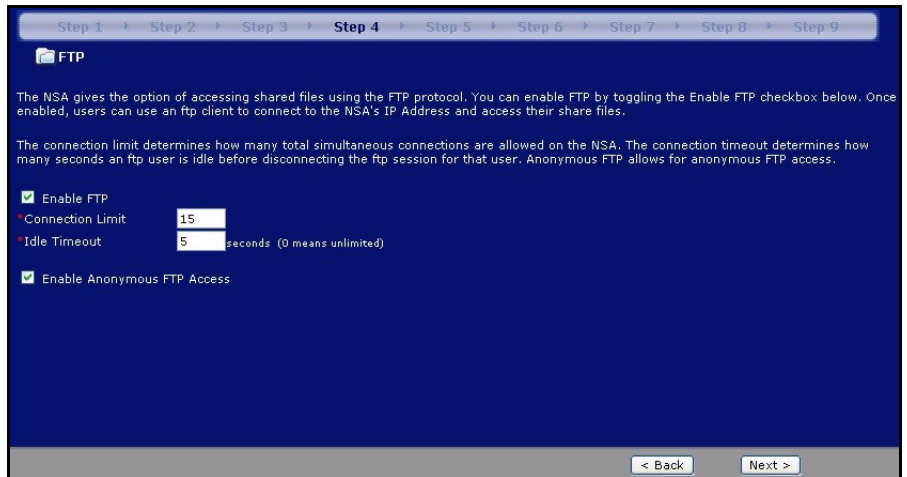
Step 1 › Step 2 › Step 3 › Step 4 › Step 5 › Step 6 › Step 7 › Step 8 › Step 9

FTP

The NSA gives the option of accessing shared files using the FTP protocol. You can enable FTP by toggling the Enable FTP checkbox below. Once enabled, users can use an ftp client to connect to the NSA's IP Address and access their share files.

The connection limit determines how many total simultaneous connections are allowed on the NSA. The connection timeout determines how many seconds an ftp user is idle before disconnecting the ftp session for that user. Anonymous FTP allows for anonymous FTP access.

Enable FTP
*Connection Limit 15
*Idle Timeout 5 seconds (0 means unlimited)

Enable Anonymous FTP Access

< Back Next >